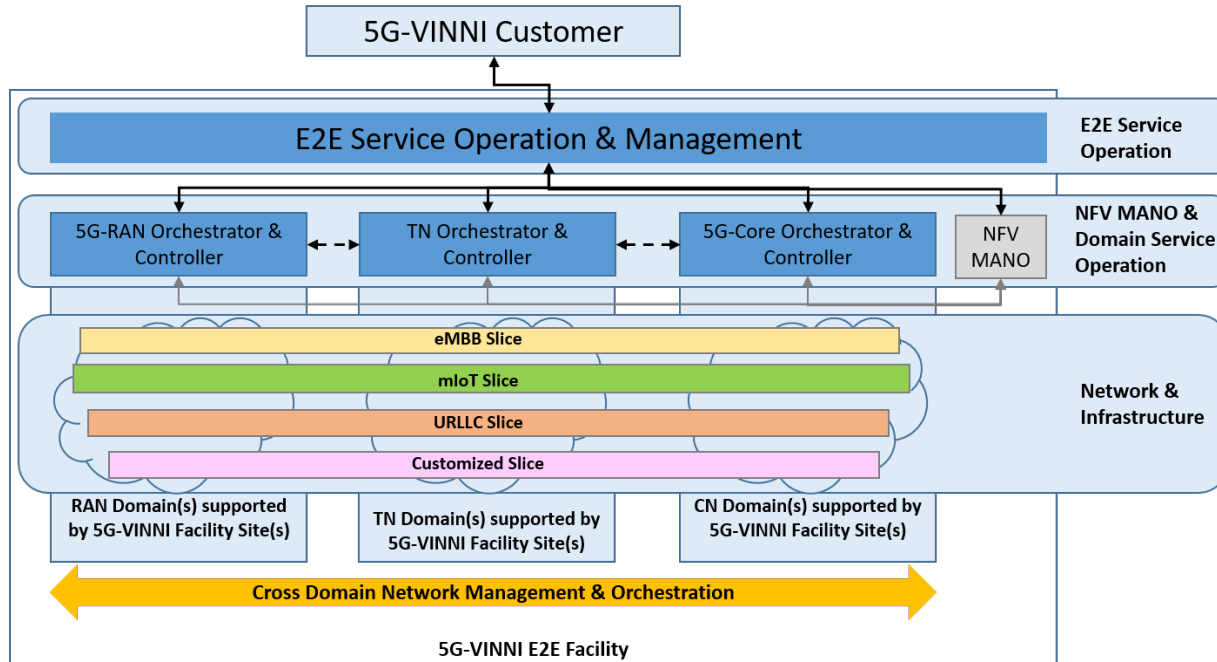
5G-VINNI Customer

E2E Service Operation & Management

E2E Service Operation

5G-RAN Orchestrator & Controller

TN Orchestrator & Controller

5G-Core Orchestrator & Controller

NFV MANO

NFV MANO & Domain Service Operation

eMBB Slice

mIoT Slice

URLLC Slice

Customized Slice

Network & Infrastructure

RAN Domain(s) supported by 5G-VINNI Facility Site(s)

TN Domain(s) supported by 5G-VINNI Facility Site(s)

CN Domain(s) supported by 5G-VINNI Facility Site(s)

Cross Domain Network Management & Orchestration

5G-VINNI E2E Facility